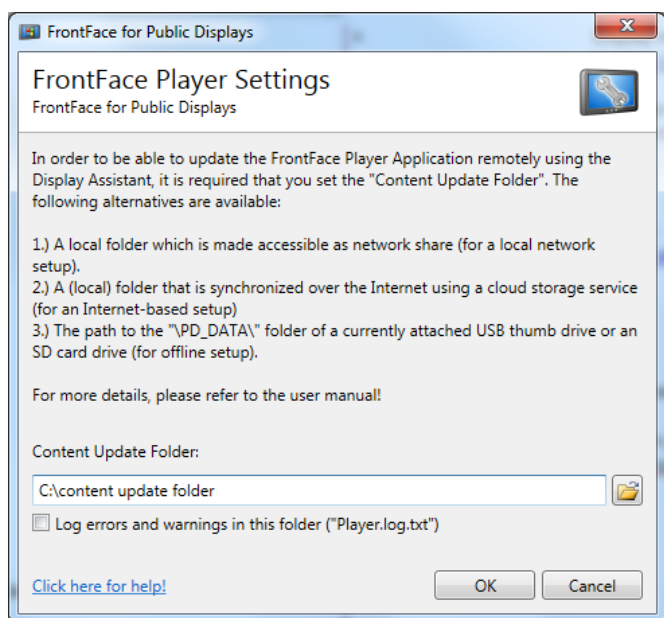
FrontFace for Public Displays

FrontFace Player Settings
FrontFace for Public Displays

In order to be able to update the FrontFace Player Application remotely using the Display Assistant, it is required that you set the "Content Update Folder". The following alternatives are available:

1.) A local folder which is made accessible as network share (for a local network setup).
2.) A (local) folder that is synchronized over the Internet using a cloud storage service (for an Internet-based setup)
3.) The path to the "\PD_DATA\" folder of a currently attached USB thumb drive or an SD card drive (for offline setup).

For more details, please refer to the user manual!

Content Update Folder:

C:\content update folder

Log errors and warnings in this folder ("Player.log.txt")

Click here for help!

OK

Cancel